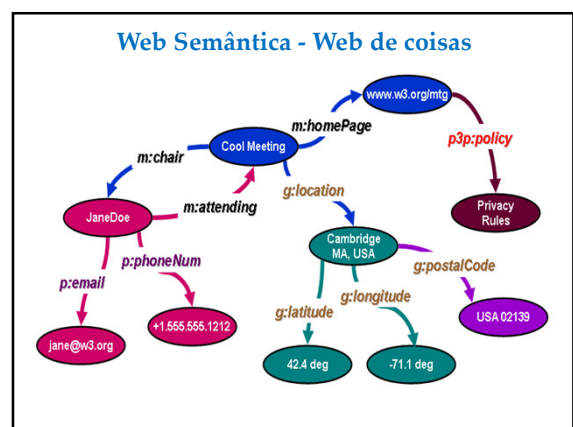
Web Semântica - Web de coisas

www.w3.org/mtg

m:homePage

p3p:policy

Cool Meeting

m:chair

g:location

Privacy Rules

m:attending

JaneDoe

Cambridge MA, USA

p:phoneNum

g:postalCode

p:email

g:longitude

g:latitude

USA 02139

+1.555.555.1212

jane@w3.org

42.4 deg

-71.1 deg